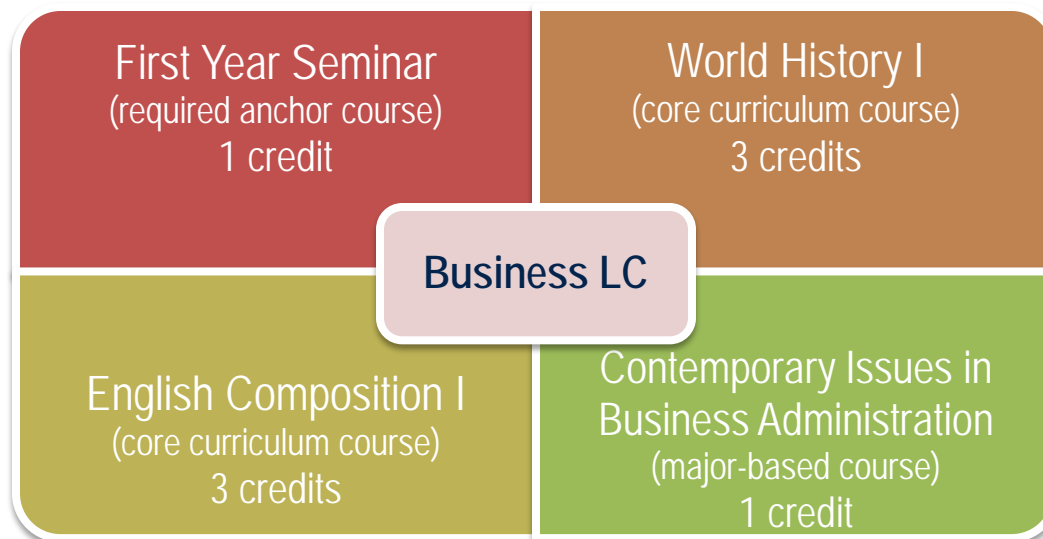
First Year Seminar
(required anchor course)
1 credit

World History I
(core curriculum course)
3 credits

Business LC

English Composition I
(core curriculum course)
3 credits

Contemporary Issues in Business Administration
(major-based course)
1 credit